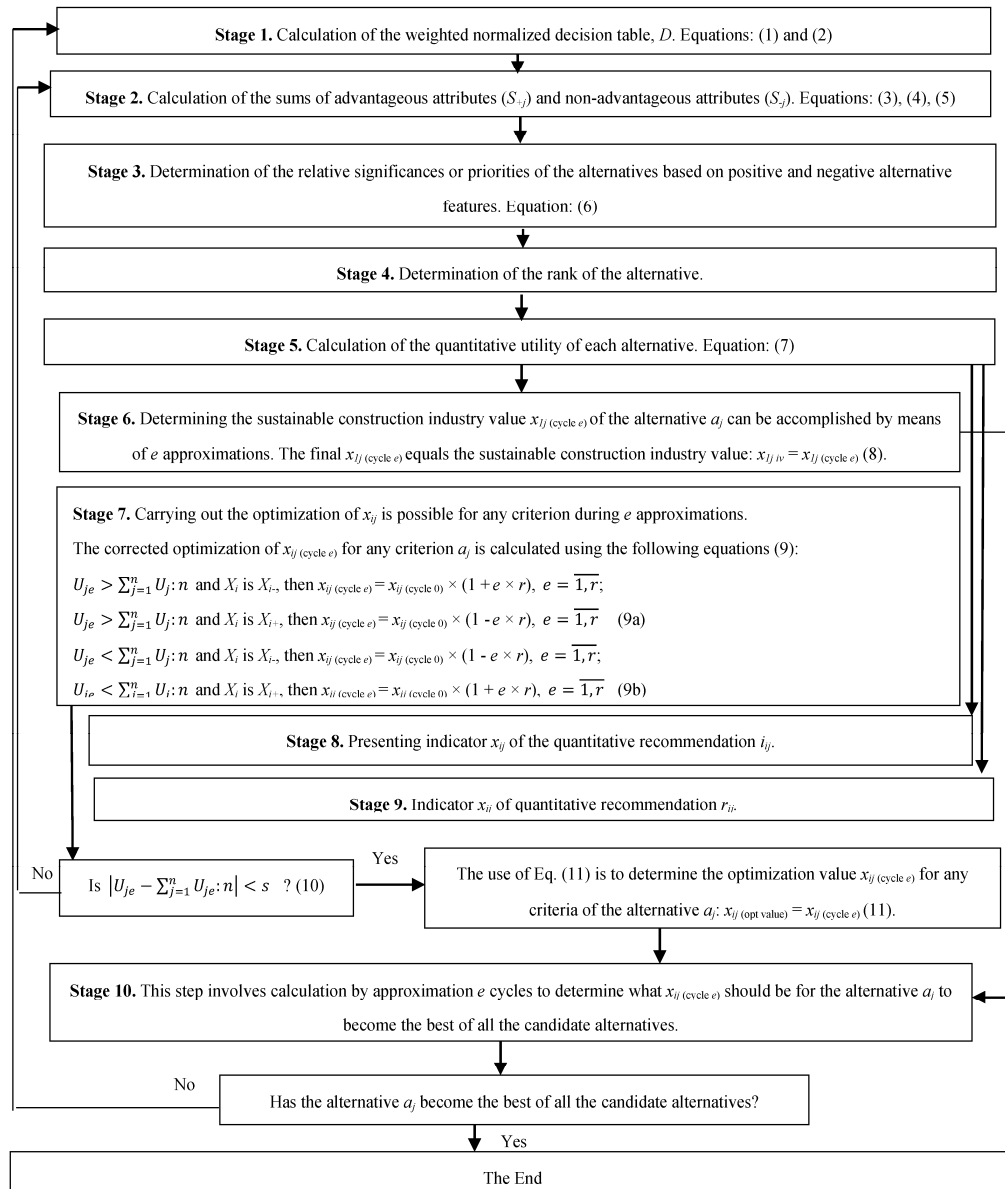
**Stage 1.** Calculation of the weighted normalized decision table, $D$. Equations: (1) and (2)

**Stage 2.** Calculation of the sums of advantageous attributes ($S_{+j}$) and non-advantageous attributes ($S_{-j}$). Equations: (3), (4), (5)

**Stage 3.** Determination of the relative significances or priorities of the alternatives based on positive and negative alternative features. Equation: (6)

**Stage 4.** Determination of the rank of the alternative.

**Stage 5.** Calculation of the quantitative utility of each alternative. Equation: (7)

**Stage 6.** Determining the sustainable construction industry value $x_{1j\,(\text{cycle } e)}$ of the alternative $a_j$ can be accomplished by means of $e$ approximations. The final $x_{1j\,(\text{cycle } e)}$ equals the sustainable construction industry value: $x_{1j\,iv} = x_{1j\,(\text{cycle } e)}$ (8).

**Stage 7.** Carrying out the optimization of $x_{ij}$ is possible for any criterion during $e$ approximations.

The corrected optimization of $x_{ij\,(\text{cycle } e)}$ for any criterion $a_j$ is calculated using the following equations (9):

$U_{je} > \sum_{j=1}^{n} U_j : n$ and $X_i$ is $X_{i-}$, then $x_{ij\,(\text{cycle } e)} = x_{ij\,(\text{cycle } 0)} \times (1 + e \times r)$, $e = \overline{1, r}$;

$U_{je} > \sum_{j=1}^{n} U_j : n$ and $X_i$ is $X_{i+}$, then $x_{ij\,(\text{cycle } e)} = x_{ij\,(\text{cycle } 0)} \times (1 - e \times r)$, $e = \overline{1, r}$ (9a)

$U_{je} < \sum_{j=1}^{n} U_j : n$ and $X_i$ is $X_{i-}$, then $x_{ij\,(\text{cycle } e)} = x_{ij\,(\text{cycle } 0)} \times (1 - e \times r)$, $e = \overline{1, r}$;

$U_{je} < \sum_{j=1}^{n} U_j : n$ and $X_i$ is $X_{i+}$, then $x_{ij\,(\text{cycle } e)} = x_{ij\,(\text{cycle } 0)} \times (1 + e \times r)$, $e = \overline{1, r}$ (9b)

**Stage 8.** Presenting indicator $x_{ij}$ of the quantitative recommendation $i_{ij}$.

**Stage 9.** Indicator $x_{ij}$ of quantitative recommendation $r_{ij}$.

No

Is $\left|U_{je} - \sum_{j=1}^{n} U_{je} : n\right| < s$ ? (10)

Yes

The use of Eq. (11) is to determine the optimization value $x_{ij\,(\text{cycle } e)}$ for any criteria of the alternative $a_j$: $x_{ij\,(\text{opt value})} = x_{ij\,(\text{cycle } e)}$ (11).

**Stage 10.** This step involves calculation by approximation $e$ cycles to determine what $x_{ij\,(\text{cycle } e)}$ should be for the alternative $a_j$ to become the best of all the candidate alternatives.

No

Has the alternative $a_j$ become the best of all the candidate alternatives?

Yes

The End